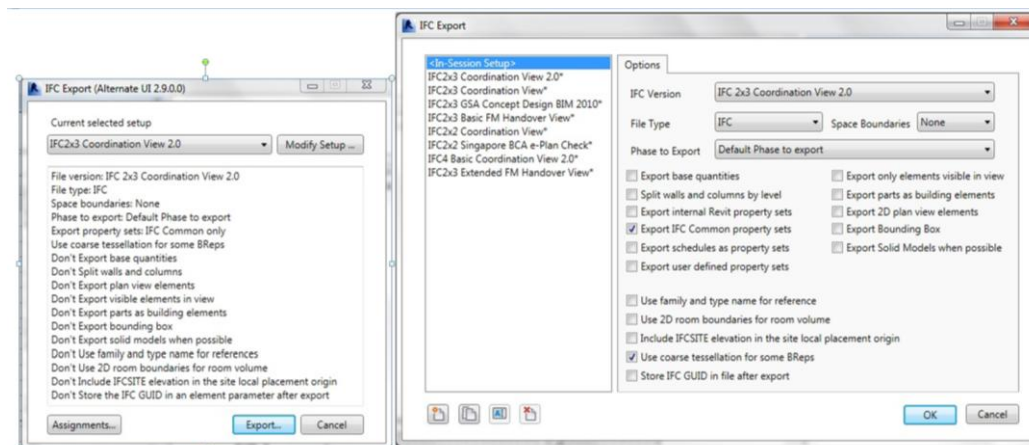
IFC Export (Alternate UI 2.9.0.0)

Current selected setup

IFC2x3 Coordination View 2.0

Modify Setup ...

File version: IFC 2x3 Coordination View 2.0
File type: IFC
Space boundaries: None
Phase to export: Default Phase to export
Export property sets: IFC Common only
Use coarse tessellation for some BReps
Don't Export base quantities
Don't Split walls and columns
Don't Export plan view elements
Don't Export visible elements in view
Don't Export parts as building elements
Don't Export bounding box
Don't Export solid models when possible
Don't Use family and type name for references
Don't Use 2D room boundaries for room volume
Don't Include IFCSITE elevation in the site local placement origin
Don't Store the IFC GUID in an element parameter after export

Assignments...

Export...

Cancel

IFC Export

<In-Session Setup>
IFC2x3 Coordination View 2.0*
IFC2x3 Coordination View*
IFC2x3 GSA Concept Design BIM 2010*
IFC2x3 Basic FM Handover View*
IFC2x2 Coordination View*
IFC2x2 Singapore BCA e-Plan Check*
IFC4 Basic Coordination View 2.0*
IFC2x3 Extended FM Handover View*

Options

IFC Version: IFC 2x3 Coordination View 2.0

File Type: IFC

Space Boundaries: None

Phase to Export: Default Phase to export

Export base quantities
Split walls and columns by level
Export internal Revit property sets
Export IFC Common property sets
Export schedules as property sets
Export user defined property sets

Export only elements visible in view
Export parts as building elements
Export 2D plan view elements
Export Bounding Box
Export Solid Models when possible

Use family and type name for reference
Use 2D room boundaries for room volume
Include IFCSITE elevation in the site local placement origin
Use coarse tessellation for some BReps
Store IFC GUID in file after export

OK

Cancel